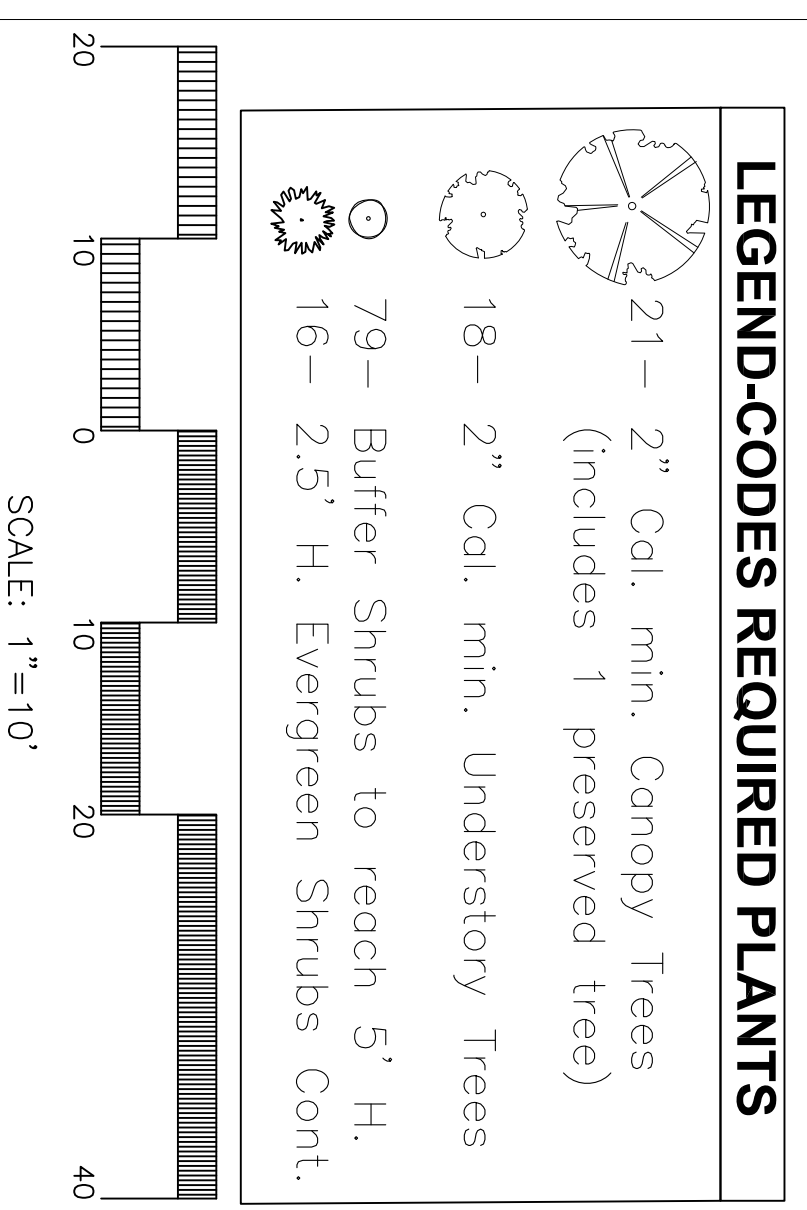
LEGEND-CODES REQUIRED PLANTS

21 – 2" Cal. min. Canopy Trees (includes 1 preserved tree)

18 – 2" Cal. min. Understory Trees

79 – Buffer Shrubs to reach 5' H.

16 – 2.5' H. Evergreen Shrubs Cont.

20 10 0 10 20 40

SCALE: 1"=10'